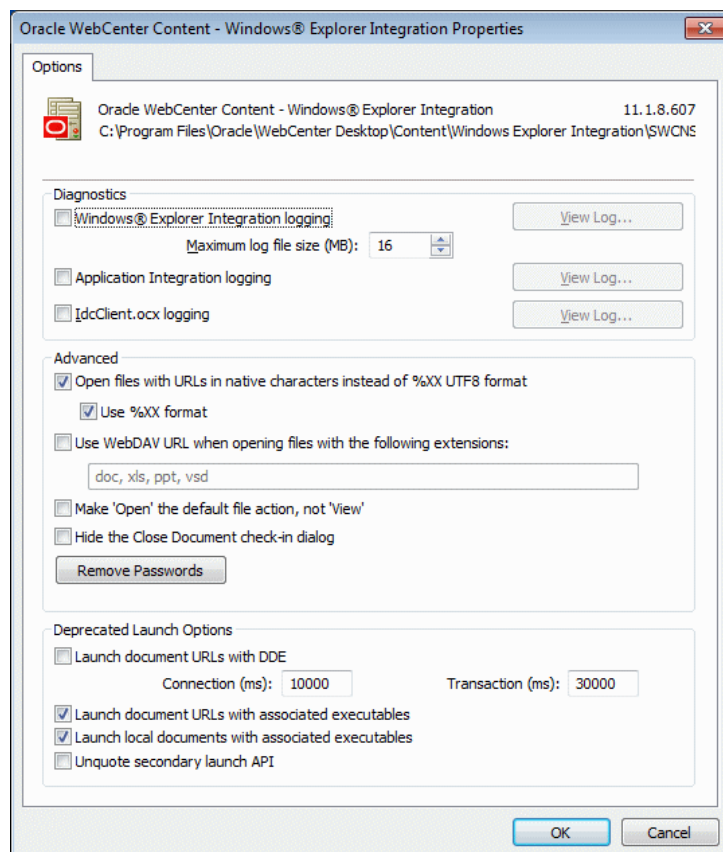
Oracle WebCenter Content - Windows® Explorer Integration Properties

Options

Oracle WebCenter Content - Windows® Explorer Integration 11.1.8.607
C:\Program Files\Oracle\WebCenter Desktop\Content\Windows Explorer Integration\SWCNS

Diagnostics

Windows® Explorer Integration logging

View Log...

Maximum log file size (MB): 16

Application Integration logging

View Log...

IdcClient.ocx logging

View Log...

Advanced

Open files with URLs in native characters instead of %XX UTF8 format

Use %XX format

Use WebDAV URL when opening files with the following extensions:

doc, xls, ppt, vsd

Make 'Open' the default file action, not 'View'

Hide the Close Document check-in dialog

Remove Passwords

Deprecated Launch Options

Launch document URLs with DDE

Connection (ms): 10000

Transaction (ms): 30000

Launch document URLs with associated executables

Launch local documents with associated executables

Unquote secondary launch API

OK

Cancel